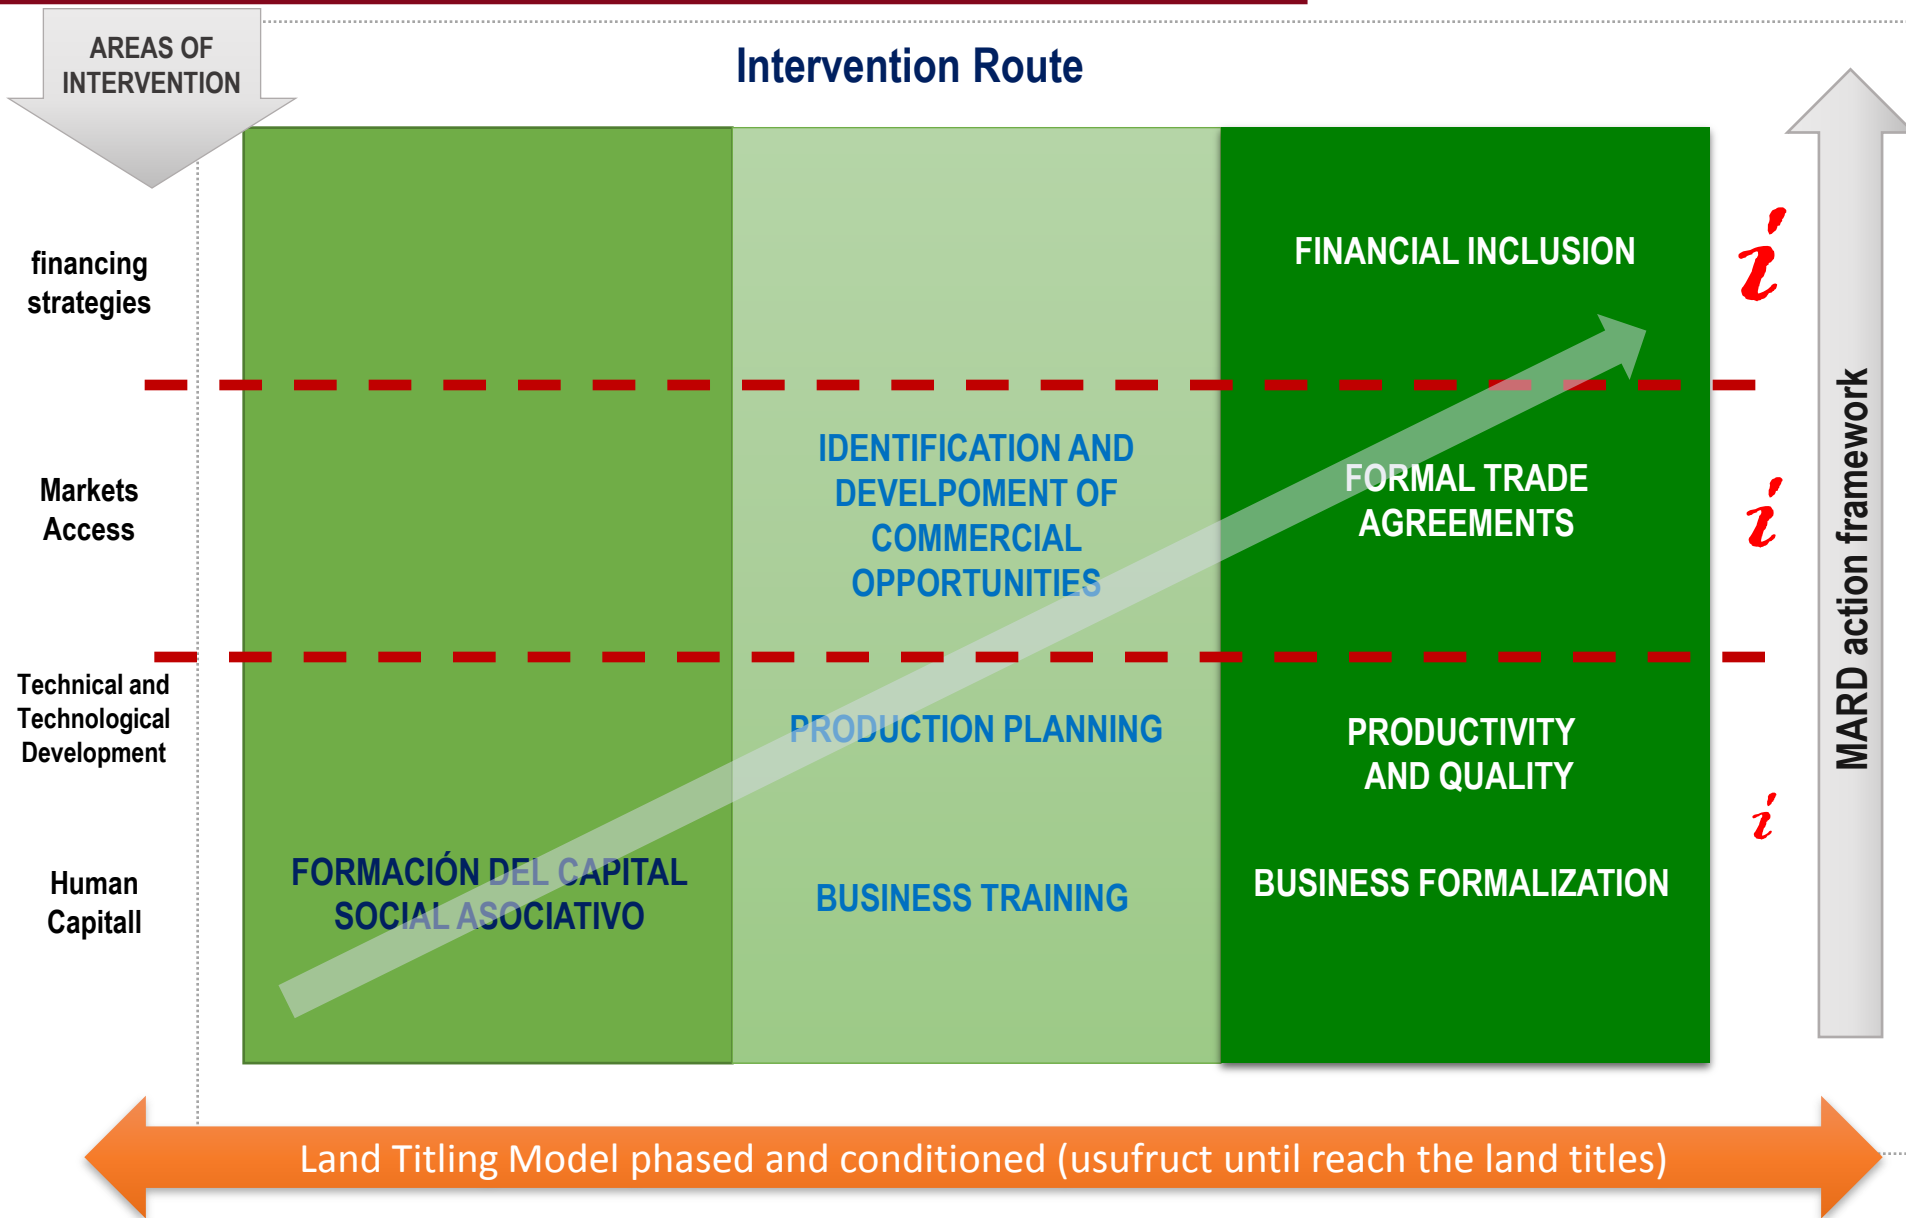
AREAS OF INTERVENTION

Intervention Route

financing strategies

Markets Access

Technical and Technological Development

Human Capitall

FINANCIAL INCLUSION

IDENTIFICATION AND DEVELPOMENT OF COMMERCIAL OPPORTUNITIES

FORMAL TRADE AGREEMENTS

PRODUCTION PLANNING

PRODUCTIVITY AND QUALITY

FORMACIÓN DEL CAPITAL SOCIAL ASOCIATIVO

BUSINESS TRAINING

BUSINESS FORMALIZATION

i

i

i

MARD action framework

Land Titling Model phased and conditioned (usufruct until reach the land titles)